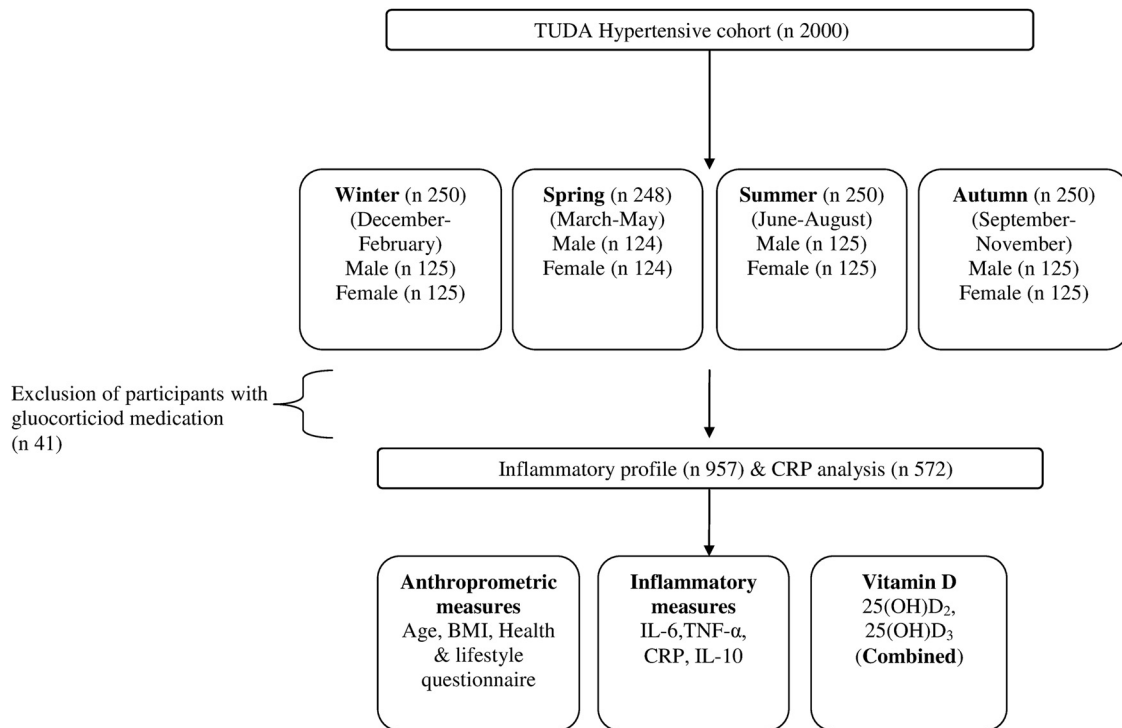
TUDA Hypertensive cohort (n 2000)

**Winter** (n 250) (December-February) Male (n 125) Female (n 125)

**Spring** (n 248) (March-May) Male (n 124) Female (n 124)

**Summer** (n 250) (June-August) Male (n 125) Female (n 125)

**Autumn** (n 250) (September-November) Male (n 125) Female (n 125)

Exclusion of participants with gluocorticiod medication (n 41)

Inflammatory profile (n 957) & CRP analysis (n 572)

**Anthroprometric measures** Age, BMI, Health & lifestyle questionnaire

**Inflammatory measures** IL-6,TNF-α, CRP, IL-10

**Vitamin D** 25(OH)$D_2$, 25(OH)$D_3$ (**Combined**)